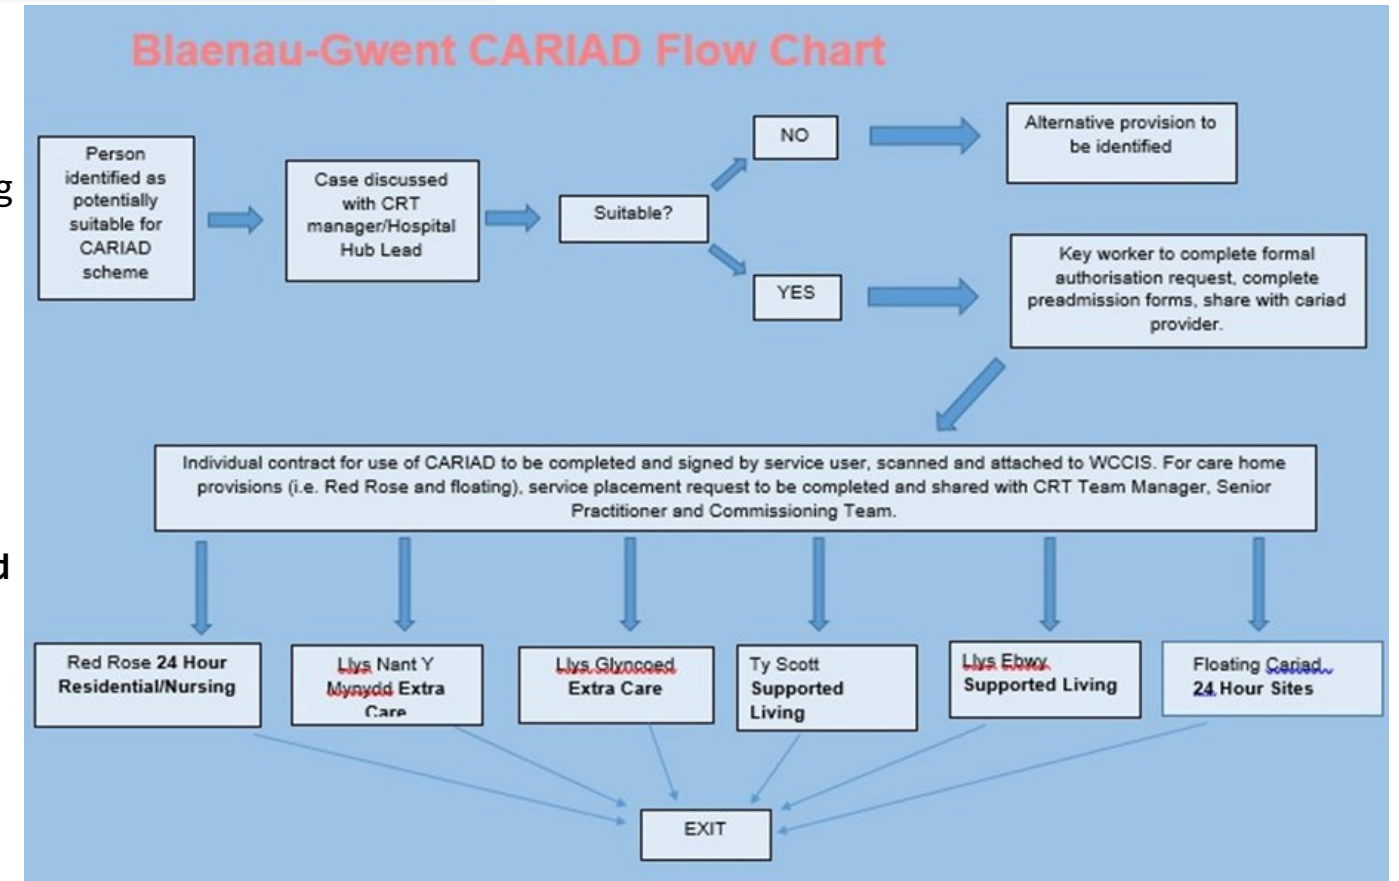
g

d

Blaenau-Gwent CARIAD Flow Chart

Person identified as potentially suitable for CARIAD scheme

Case discussed with CRT manager/Hospital Hub Lead

Suitable?

NO

Alternative provision to be identified

YES

Key worker to complete formal authorisation request, complete preadmission forms, share with cariad provider.

Individual contract for use of CARIAD to be completed and signed by service user, scanned and attached to WCCIS. For care home provisions (i.e. Red Rose and floating), service placement request to be completed and shared with CRT Team Manager, Senior Practitioner and Commissioning Team.

Red Rose 24 Hour Residential/Nursing

Llys Nant Y Mynydd Extra Care

Llys Glyncoed Extra Care

Ty Scott Supported Living

Llys Ebwy Supported Living

Floating Cariad 24 Hour Sites

EXIT